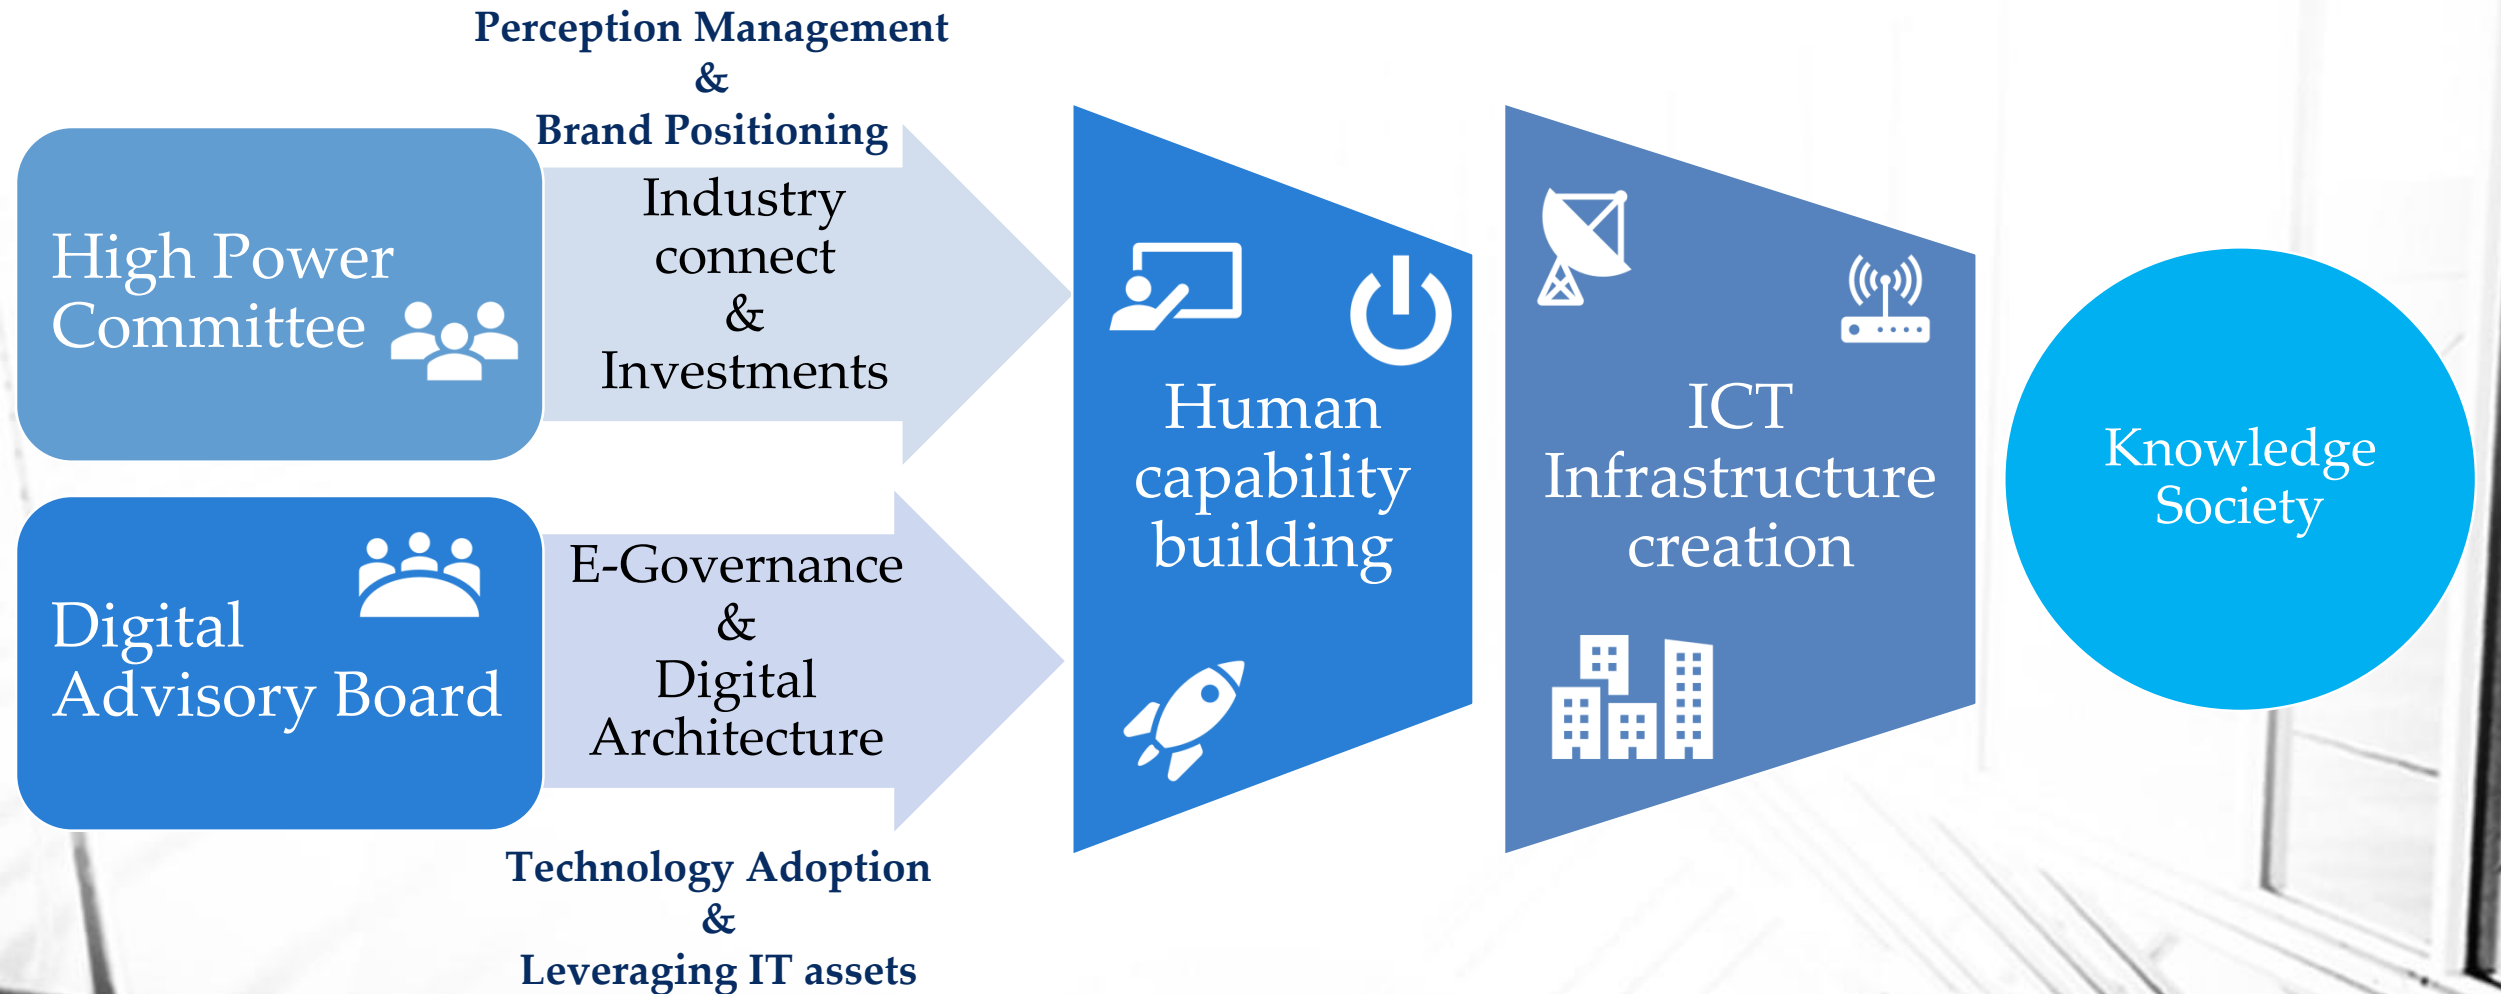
Perception Management
&
Brand Positioning

High Power Committee

Industry connect
&
Investments

Digital Advisory Board

E-Governance
&
Digital Architecture

Technology Adoption
&
Leveraging IT assets

Human capability building

ICT Infrastructure creation

Knowledge Society